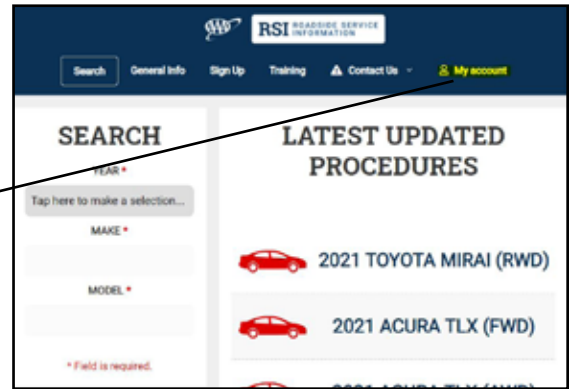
AAA RSI ROADSIDE SERVICE INFORMATION

Search General Info Sign Up Training Contact Us My account

SEARCH

YEAR *

Tap here to make a selection...

MAKE *

MODEL *

* Field is required.

LATEST UPDATED PROCEDURES

2021 TOYOTA MIRAI (RWD)

2021 ACURA TLX (FWD)

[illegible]